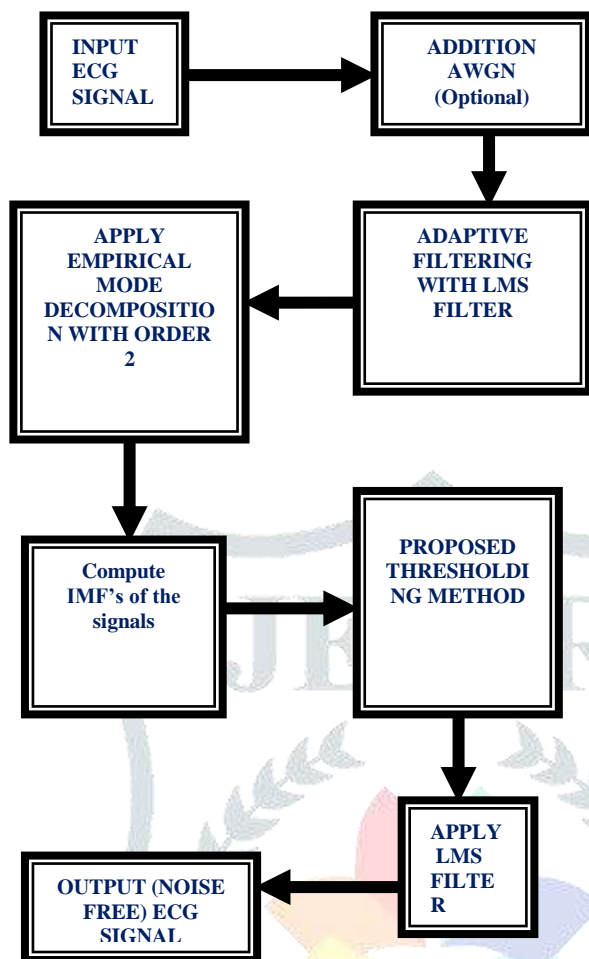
INPUT ECG SIGNAL

ADDITION AWGN (Optional)

ADAPTIVE FILTERING WITH LMS FILTER

APPLY EMPIRICAL MODE DECOMPOSITION WITH ORDER 2

Compute IMF's of the signals

PROPOSED THRESHOLDING METHOD

APPLY LMS FILTER

OUTPUT (NOISE FREE) ECG SIGNAL